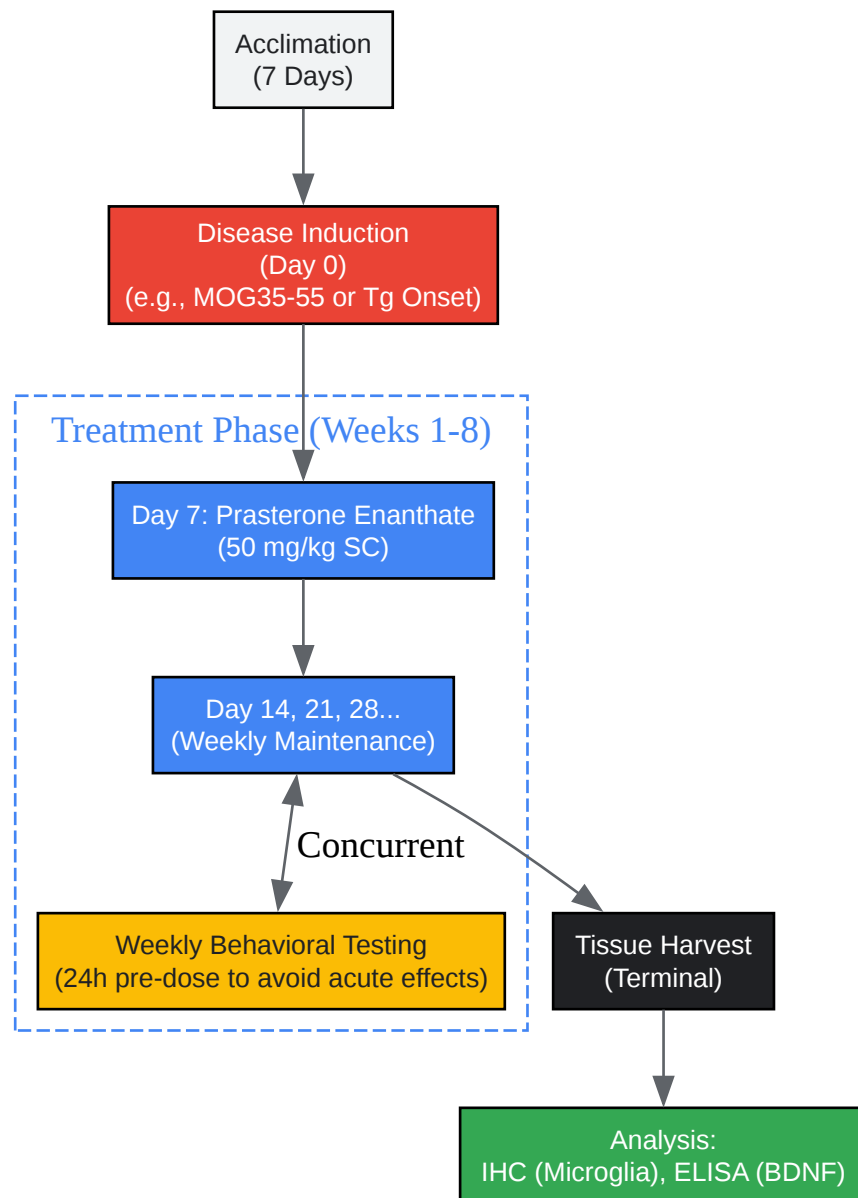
Acclimation
(7 Days)

Disease Induction
(Day 0)
(e.g., MOG35-55 or Tg Onset)

Treatment Phase (Weeks 1-8)

Day 7: Prasterone Enanthate
(50 mg/kg SC)

Day 14, 21, 28...
(Weekly Maintenance)

Concurrent

Weekly Behavioral Testing
(24h pre-dose to avoid acute effects)

Tissue Harvest
(Terminal)

Analysis:
IHC (Microglia), ELISA (BDNF)